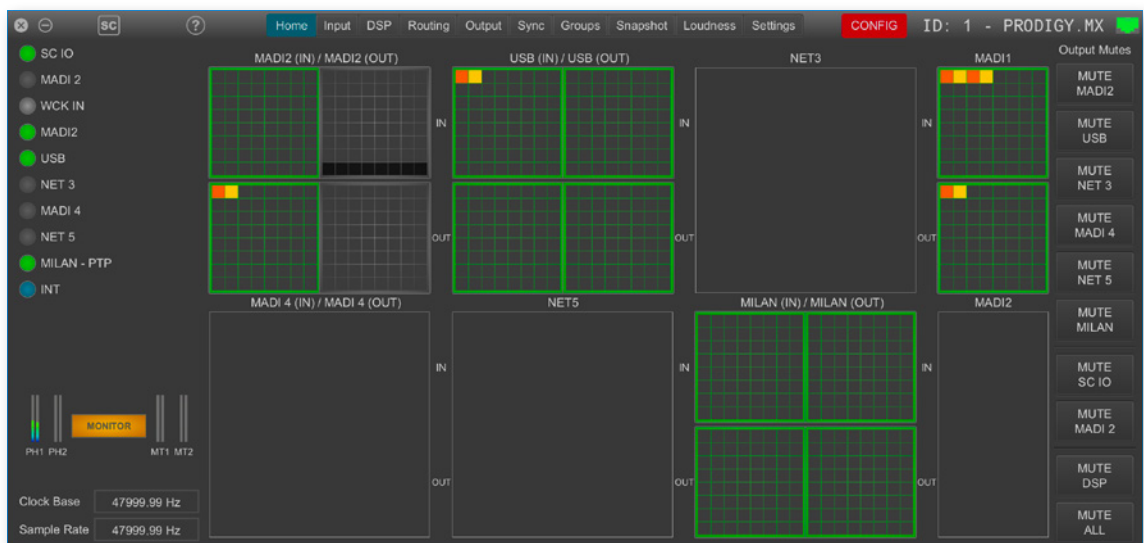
SC ? Home Input DSP Routing Output Sync Groups Snapshot Loudness Settings CONFIG ID: 1 - PRODIGY.MX

SC IO
MADI 2
WCK IN
MADI2
USB
NET 3
MADI 4
NET 5
MILAN - PTP
INT

MADI2 (IN) / MADI2 (OUT)
IN
OUT
USB (IN) / USB (OUT)
IN
OUT
NET3
IN
OUT
MADI1

MADI 4 (IN) / MADI 4 (OUT)
IN
OUT
NET5
IN
OUT
MILAN (IN) / MILAN (OUT)
IN
OUT
MADI2

Output Mutes
MUTE MADI2
MUTE USB
MUTE NET 3
MUTE MADI 4
MUTE NET 5
MUTE MILAN
MUTE SC IO
MUTE MADI 2
MUTE DSP
MUTE ALL

MONITOR
PH1 PH2 MT1 MT2

Clock Base 47999.99 Hz
Sample Rate 47999.99 Hz